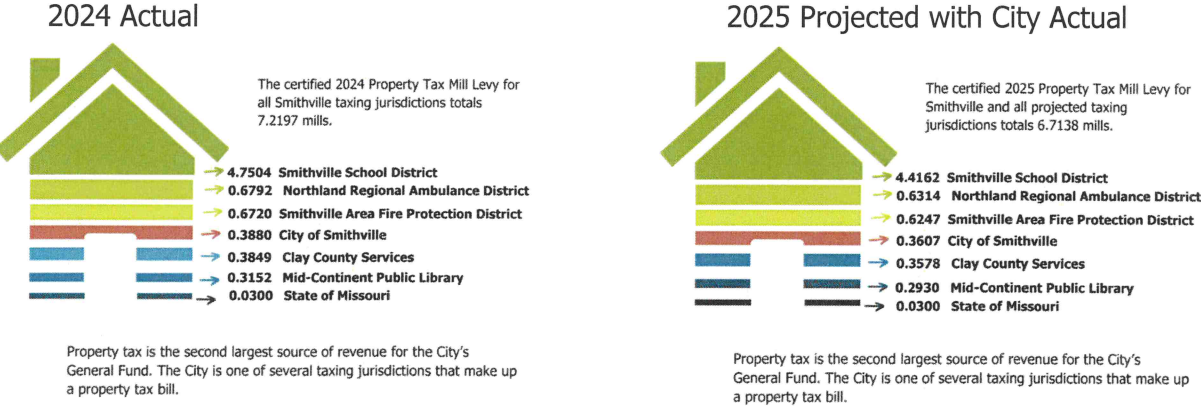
2024 Actual

The certified 2024 Property Tax Mill Levy for all Smithville taxing jurisdictions totals 7.2197 mills.

4.7504 Smithville School District
0.6792 Northland Regional Ambulance District
0.6720 Smithville Area Fire Protection District
0.3880 City of Smithville
0.3849 Clay County Services
0.3152 Mid-Continent Public Library
0.0300 State of Missouri

Property tax is the second largest source of revenue for the City's General Fund. The City is one of several taxing jurisdictions that make up a property tax bill.

2025 Projected with City Actual

The certified 2025 Property Tax Mill Levy for Smithville and all projected taxing jurisdictions totals 6.7138 mills.

4.4162 Smithville School District
0.6314 Northland Regional Ambulance District
0.6247 Smithville Area Fire Protection District
0.3607 City of Smithville
0.3578 Clay County Services
0.2930 Mid-Continent Public Library
0.0300 State of Missouri

Property tax is the second largest source of revenue for the City's General Fund. The City is one of several taxing jurisdictions that make up a property tax bill.